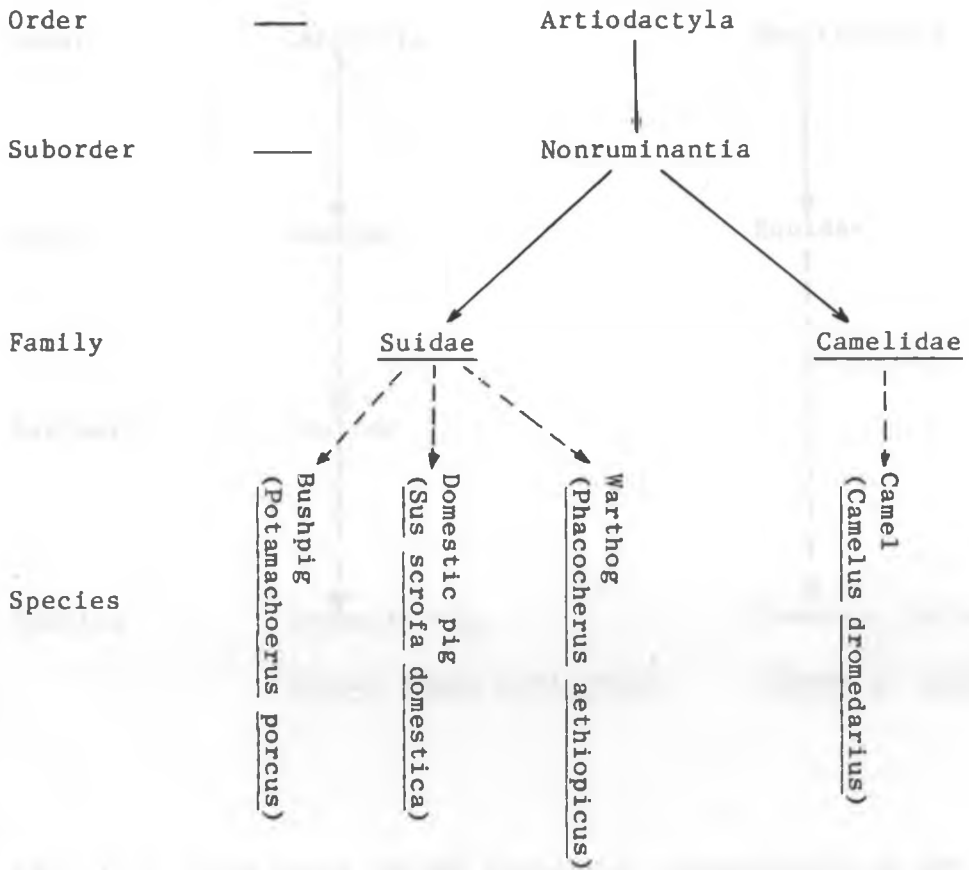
Order — Artiodactyla

Suborder — Nonruminantia

Family Suidae Camelidae

Species

Bushpig (Potamachoerus porcus)

Domestic pig (Sus scrofa domestica)

Warthog (Phacocherus aethiopicus)

Camel (Camelus dromedarius)